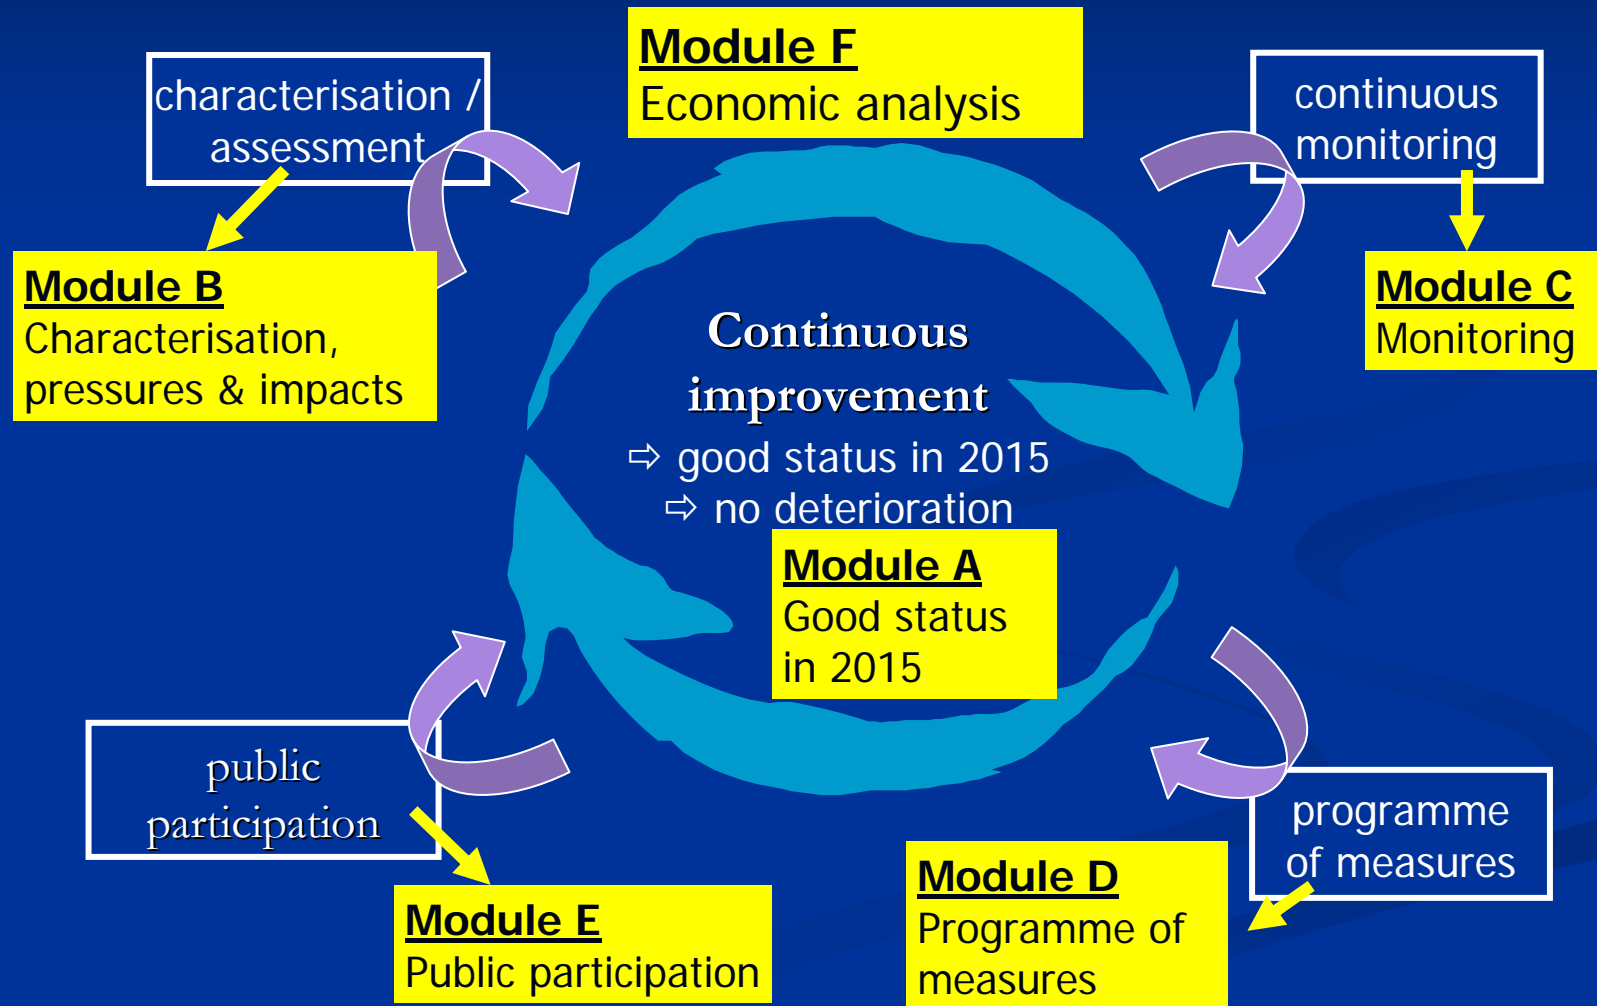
Module F
Economic analysis

characterisation / assessment

Module B
Characterisation, pressures & impacts

continuous monitoring

Module C
Monitoring

Continuous improvement
⇨ good status in 2015
⇨ no deterioration

Module A
Good status in 2015

public participation

Module E
Public participation

Module D
Programme of measures

programme of measures